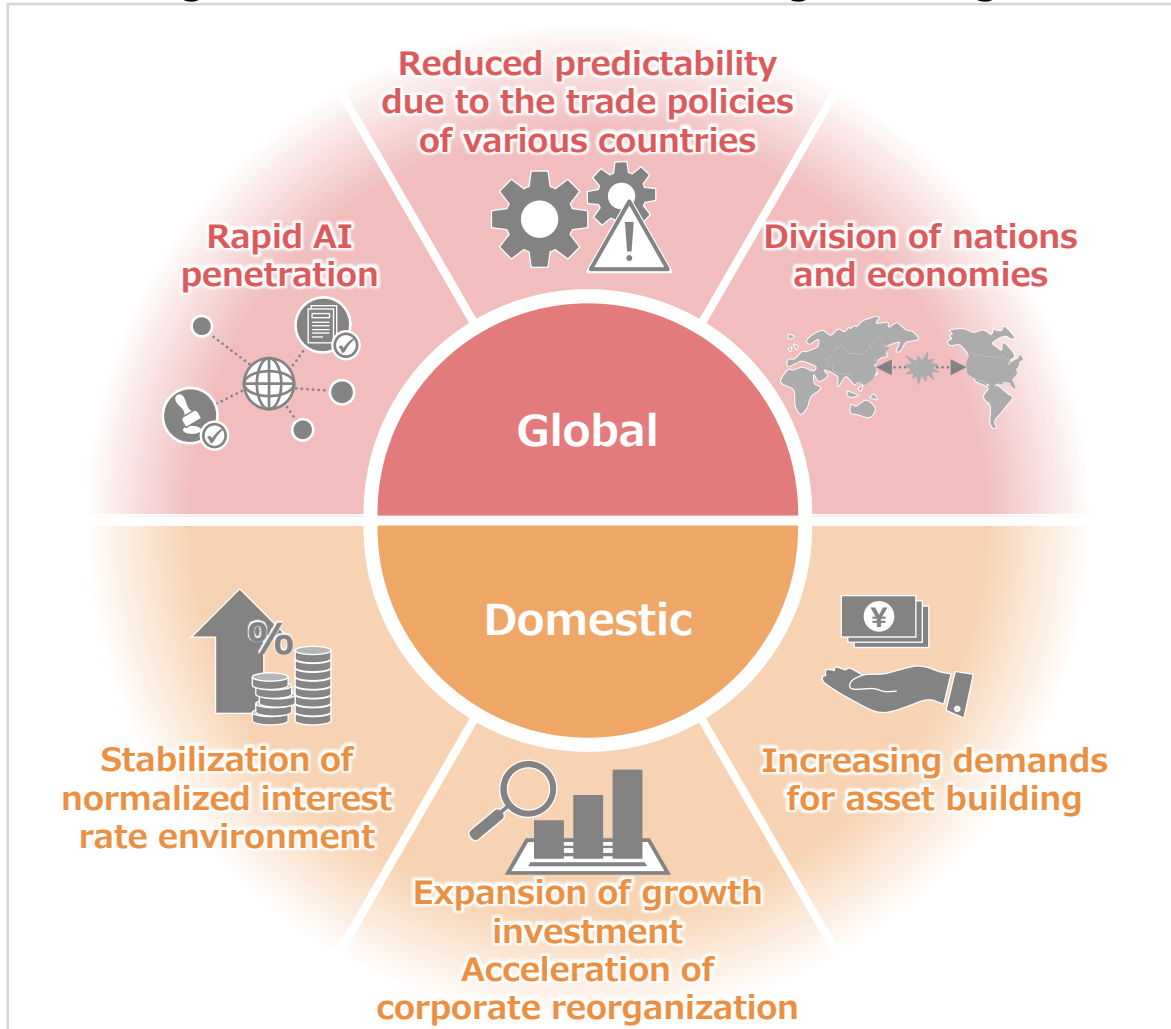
Reduced predictability due to the trade policies of various countries

Rapid AI penetration

Division of nations and economies

Global

Domestic

Stabilization of normalized interest rate environment

Increasing demands for asset building

Expansion of growth investment
Acceleration of corporate reorganization